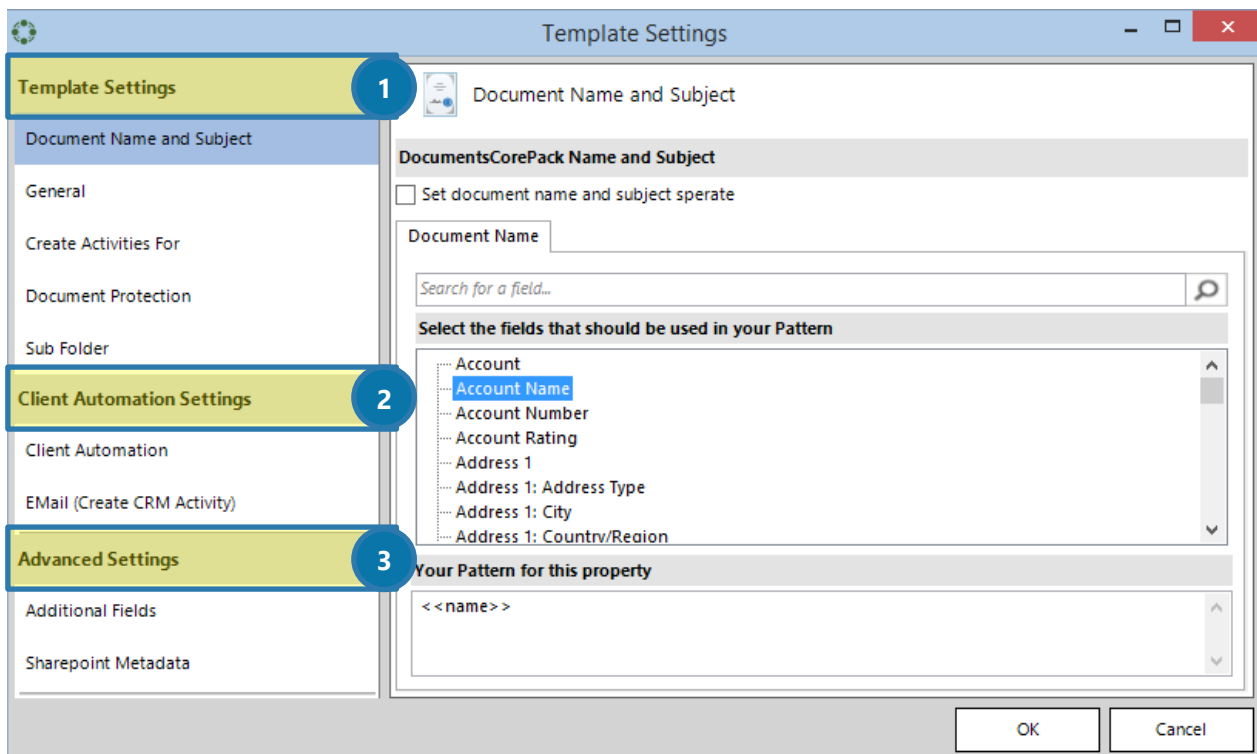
Template Settings

Template Settings
1
Document Name and Subject
General
Create Activities For
Document Protection
Sub Folder
Client Automation Settings
2
Client Automation
EMail (Create CRM Activity)
Advanced Settings
3
Additional Fields
Sharepoint Metadata

Document Name and Subject

DocumentsCorePack Name and Subject
Set document name and subject sperate

Document Name

Search for a field...

Select the fields that should be used in your Pattern
Account
Account Name
Account Number
Account Rating
Address 1
Address 1: Address Type
Address 1: City
Address 1: Country/Region

Your Pattern for this property
<<name>>

OK
Cancel